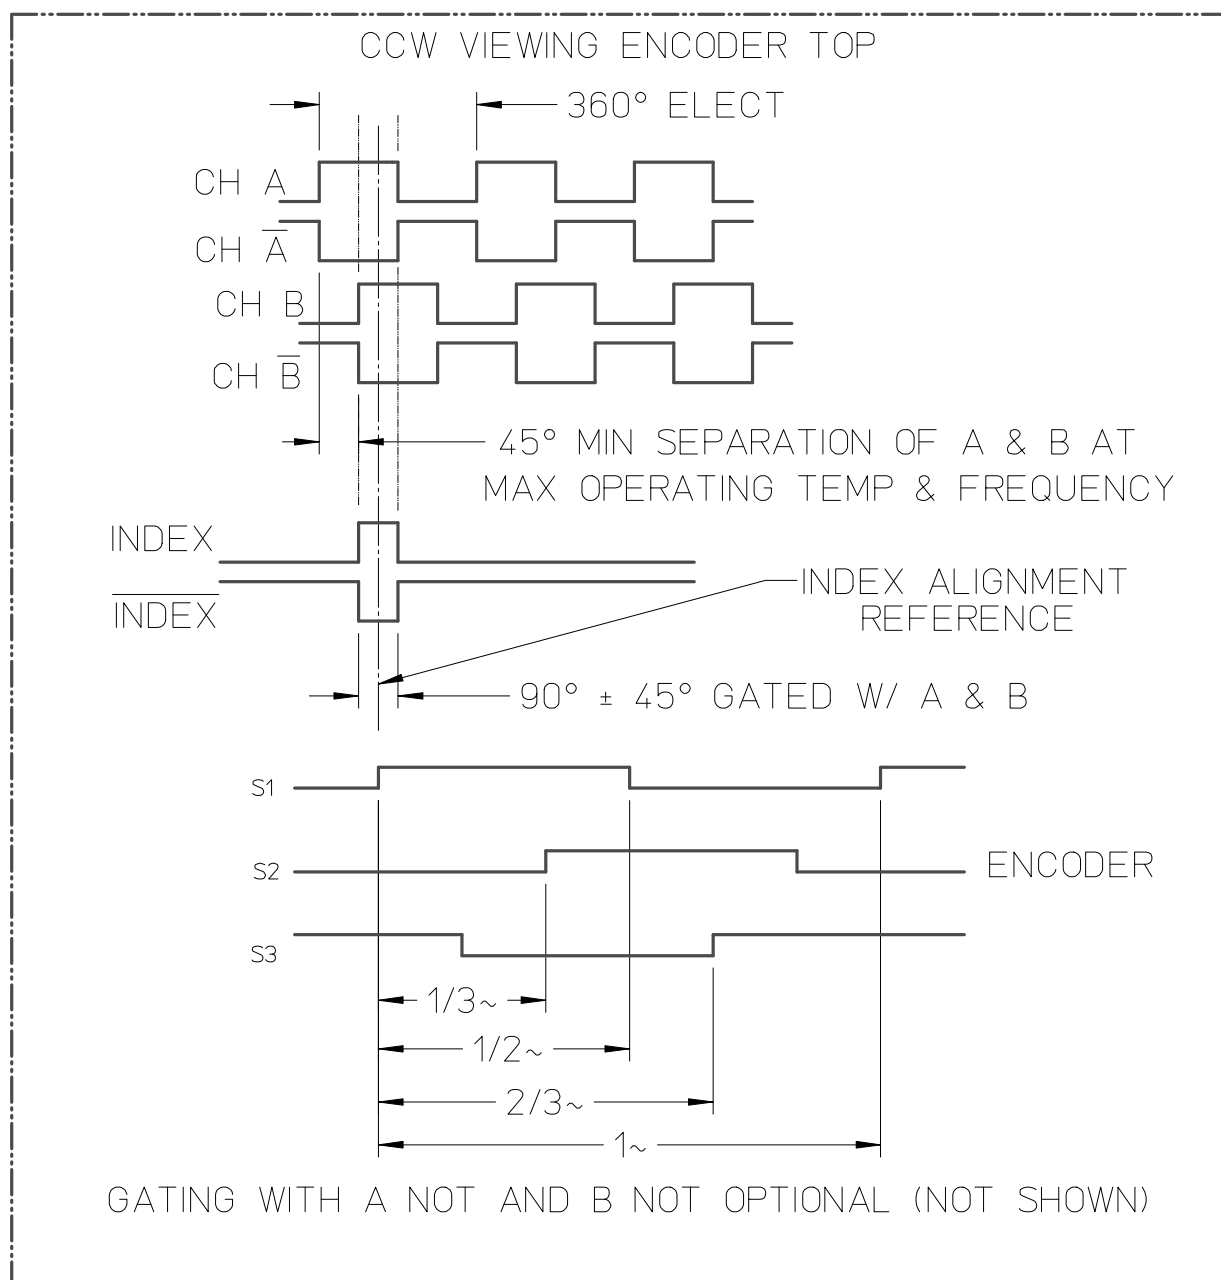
CCW VIEWING ENCODER TOP

360° ELECT

CH A

CH $\overline{A}$

CH B

CH $\overline{B}$

45° MIN SEPARATION OF A & B AT MAX OPERATING TEMP & FREQUENCY

INDEX

$\overline{INDEX}$

INDEX ALIGNMENT REFERENCE

90° ± 45° GATED W/ A & B

S1

S2

S3

ENCODER

1/3~

1/2~

2/3~

1~

GATING WITH A NOT AND B NOT OPTIONAL (NOT SHOWN)